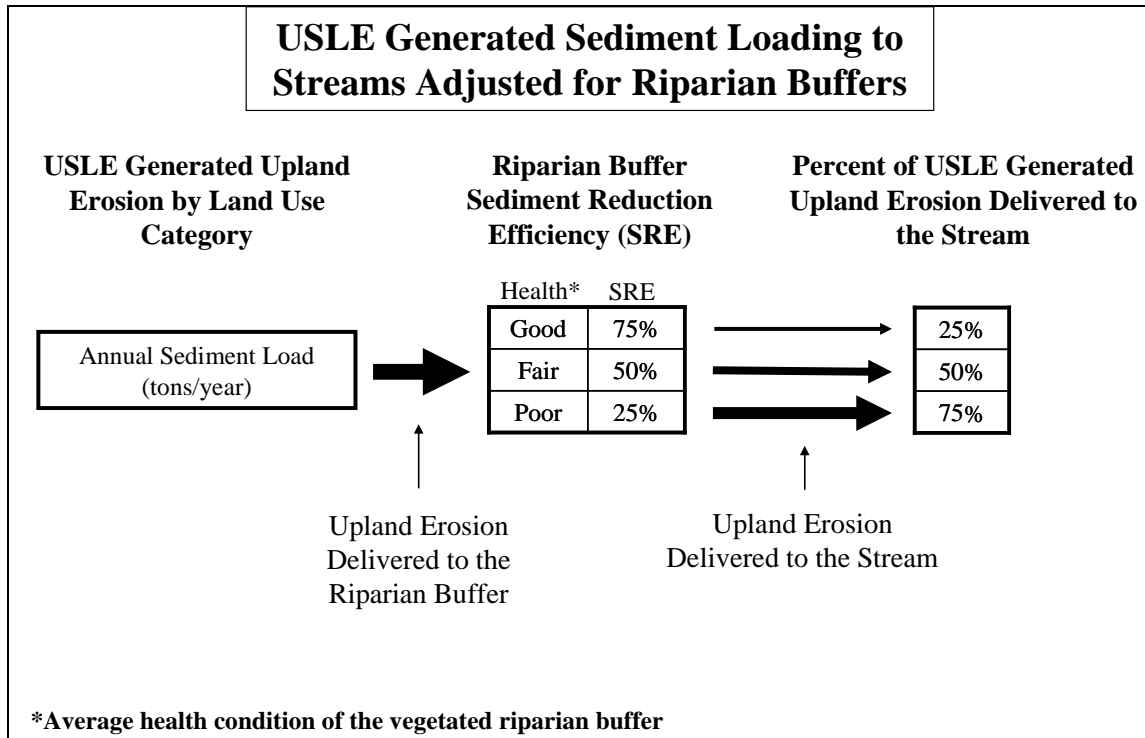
USLE Generated Sediment Loading to Streams Adjusted for Riparian Buffers

USLE Generated Upland Erosion by Land Use Category

Riparian Buffer Sediment Reduction Efficiency (SRE)

Percent of USLE Generated Upland Erosion Delivered to the Stream

Annual Sediment Load (tons/year)

| Health* | SRE |
|---|---|
| Good | 75% |
| Fair | 50% |
| Poor | 25% |

| 25% |
|---|
| 50% |
| 75% |

Upland Erosion Delivered to the Riparian Buffer

Upland Erosion Delivered to the Stream

*Average health condition of the vegetated riparian buffer